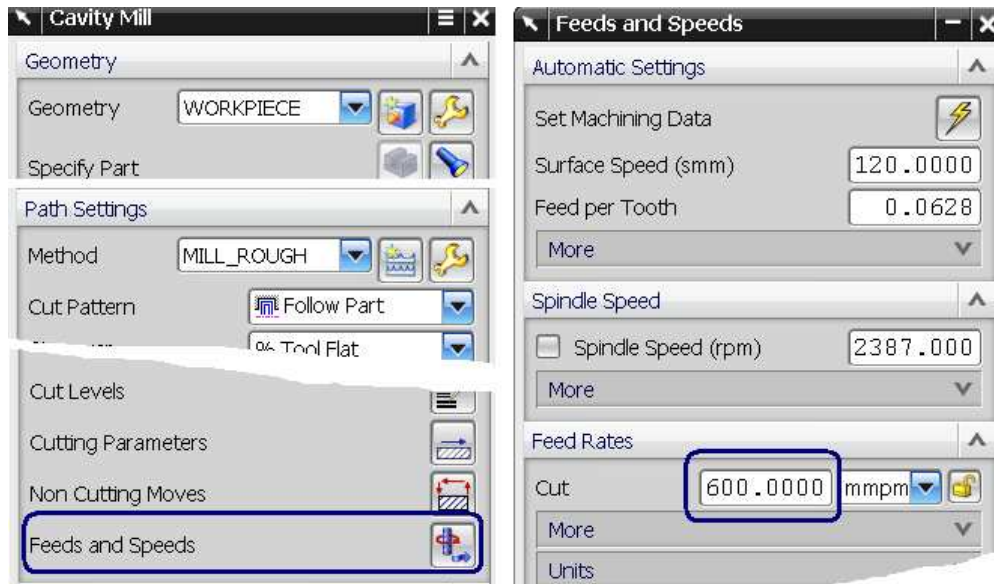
Cavity Mill

Geometry

Geometry WORKPIECE

Specify Part

Path Settings

Method MILL_ROUGH

Cut Pattern Follow Part

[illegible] % Tool Flat

Cut Levels

Cutting Parameters

Non Cutting Moves

Feeds and Speeds

Feeds and Speeds

Automatic Settings

Set Machining Data

Surface Speed (smm) 120.0000

Feed per Tooth 0.0628

More

Spindle Speed

Spindle Speed (rpm) 2387.000

More

Feed Rates

Cut 600.0000 mmpm

More

Units